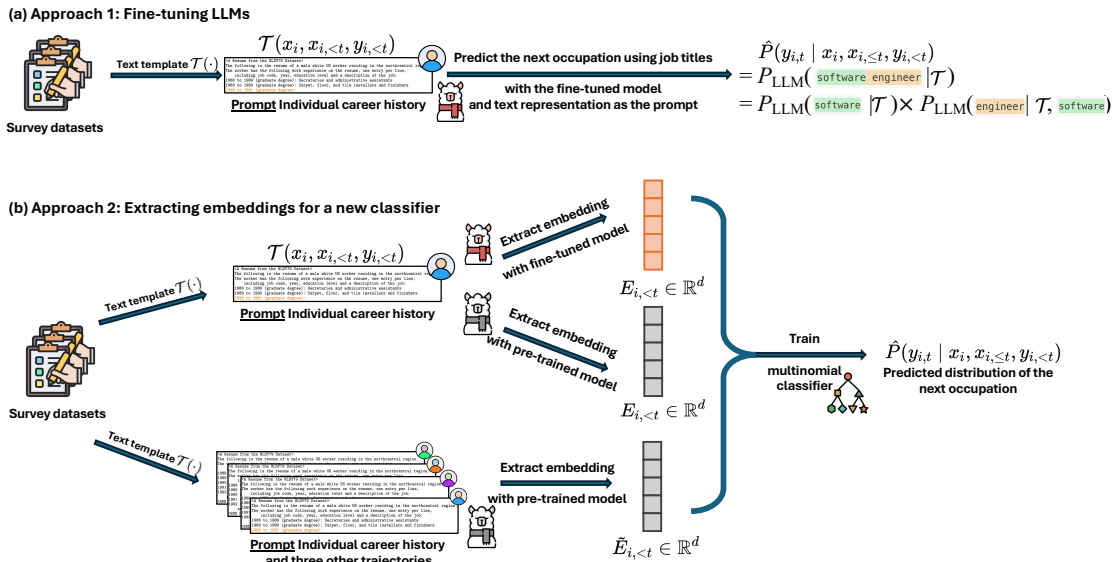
(a) Approach 1: Fine-tuning LLMs

Survey datasets

Text template $\mathcal{T}(\cdot)$

$\mathcal{T}(x_i, x_{i,<t}, y_{i,<t})$

<A Resume from the NLSY79 Dataset>
The following is the resume of a male white US worker residing in the northcentral region.
The worker has the following work experience on the resume, one entry per line, including job code, year, education level and a description of the job:
1980 to 1989 (graduate degree): Secretaries and administrative assistants
1989 to 1990 (graduate degree): Carpet, floor, and tile installers and finishers

Prompt Individual career history

Predict the next occupation using job titles
with the fine-tuned model and text representation as the prompt

$\hat{P}(y_{i,t} \mid x_i, x_{i,\leq t}, y_{i,<t})$
$= P_{\text{LLM}}($ software engineer $|\mathcal{T})$
$= P_{\text{LLM}}($ software $|\mathcal{T}) \times P_{\text{LLM}}($ engineer $|\mathcal{T},$ software $)$

(b) Approach 2: Extracting embeddings for a new classifier

Text template $\mathcal{T}(\cdot)$

$\mathcal{T}(x_i, x_{i,<t}, y_{i,<t})$

<A Resume from the NLSY79 Dataset>
The following is the resume of a male white US worker residing in the northcentral region.
The worker has the following work experience on the resume, one entry per line, including job code, year, education level and a description of the job:
1980 to 1989 (graduate degree): Secretaries and administrative assistants
1989 to 1990 (graduate degree): Carpet, floor, and tile installers and finishers

Prompt Individual career history

Extract embedding with fine-tuned model

$E_{i,<t} \in \mathbb{R}^d$

Extract embedding with pre-trained model

$E_{i,<t} \in \mathbb{R}^d$

Survey datasets

Text template $\mathcal{T}(\cdot)$

<A Resume from the NLSY79 Dataset>
The following is the resume of a male white US worker residing in the northcentral region.
The worker has the following work experience on the resume, one entry per line, including job code, year, education level and a description of the job:
1980 to 1989 (graduate degree): Secretaries and administrative assistants
1989 to 1990 (graduate degree): Carpet, floor, and tile installers and finishers

Prompt Individual career history and three other trajectories

Extract embedding with pre-trained model

$\tilde{E}_{i,<t} \in \mathbb{R}^d$

Train

multinomial classifier

$\hat{P}(y_{i,t} \mid x_i, x_{i,\leq t}, y_{i,<t})$
Predicted distribution of the next occupation